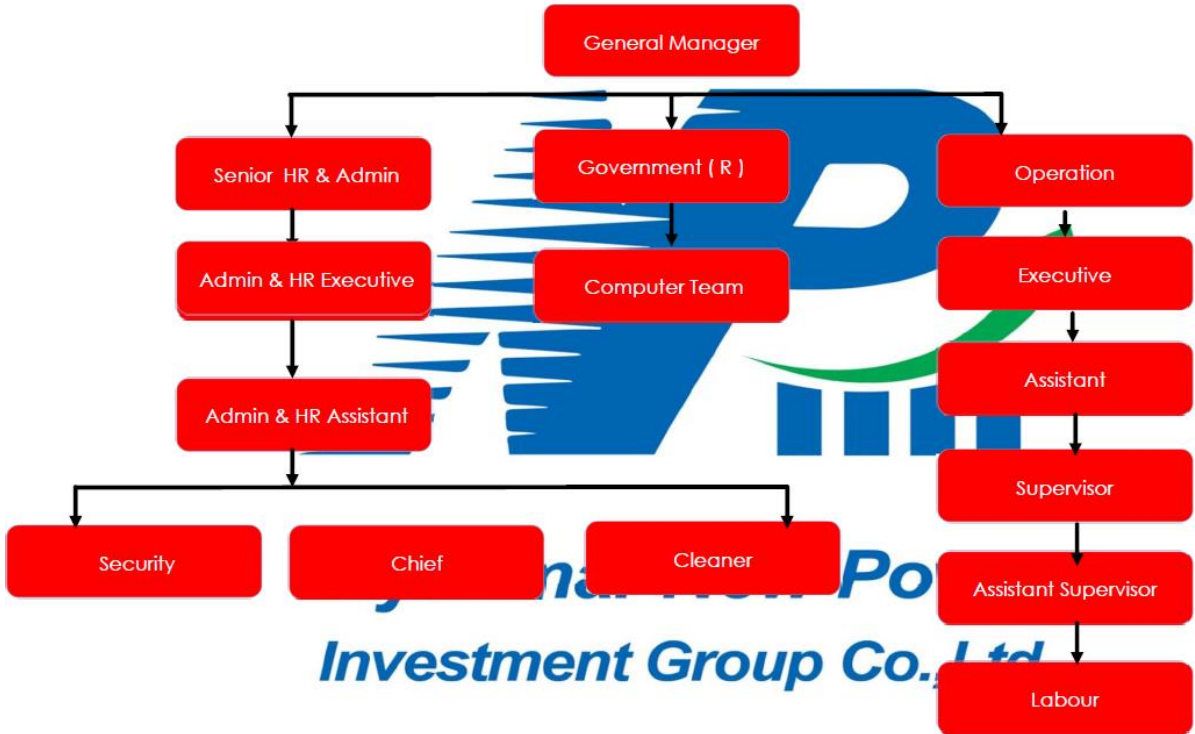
General Manager

Senior HR & Admin

Admin & HR Executive

Admin & HR Assistant

Government ( R )

Computer Team

Operation

Executive

Assistant

Supervisor

Assistant Supervisor

Labour

Security

Chief

Cleaner

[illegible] Po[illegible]

Investment Group Co.,Ltd